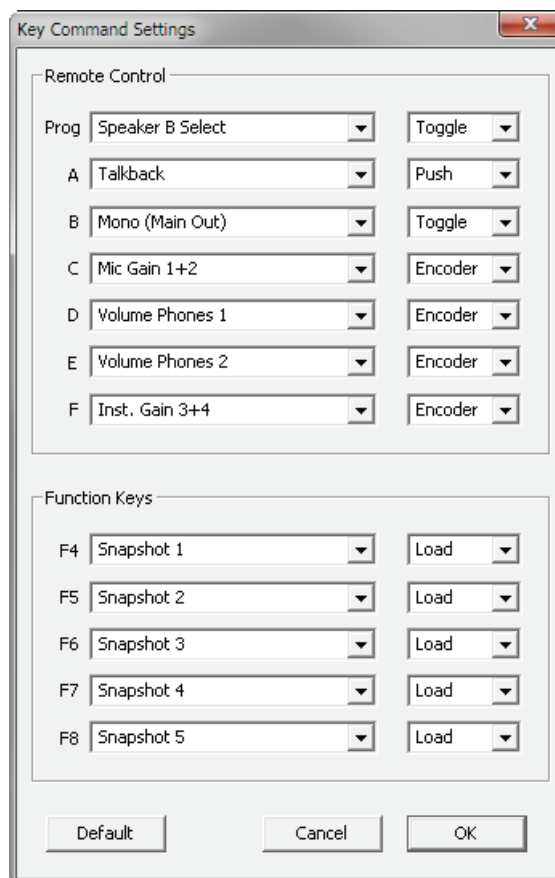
Key Command Settings

Remote Control

Prog Speaker B Select Toggle
A Talkback Push
B Mono (Main Out) Toggle
C Mic Gain 1+2 Encoder
D Volume Phones 1 Encoder
E Volume Phones 2 Encoder
F Inst. Gain 3+4 Encoder

Function Keys

F4 Snapshot 1 Load
F5 Snapshot 2 Load
F6 Snapshot 3 Load
F7 Snapshot 4 Load
F8 Snapshot 5 Load

Default Cancel OK